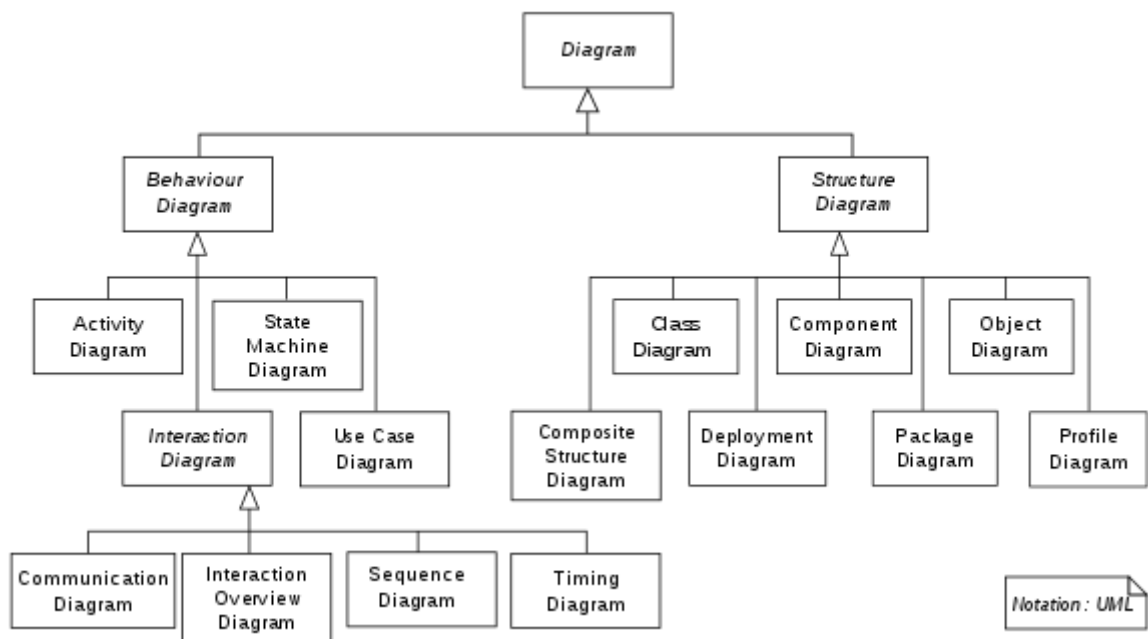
Diagram

Behaviour Diagram

Structure Diagram

Activity Diagram

State Machine Diagram

Interaction Diagram

Use Case Diagram

Communication Diagram

Interaction Overview Diagram

Sequence Diagram

Timing Diagram

Class Diagram

Component Diagram

Object Diagram

Composite Structure Diagram

Deployment Diagram

Package Diagram

Profile Diagram

Notation : UML